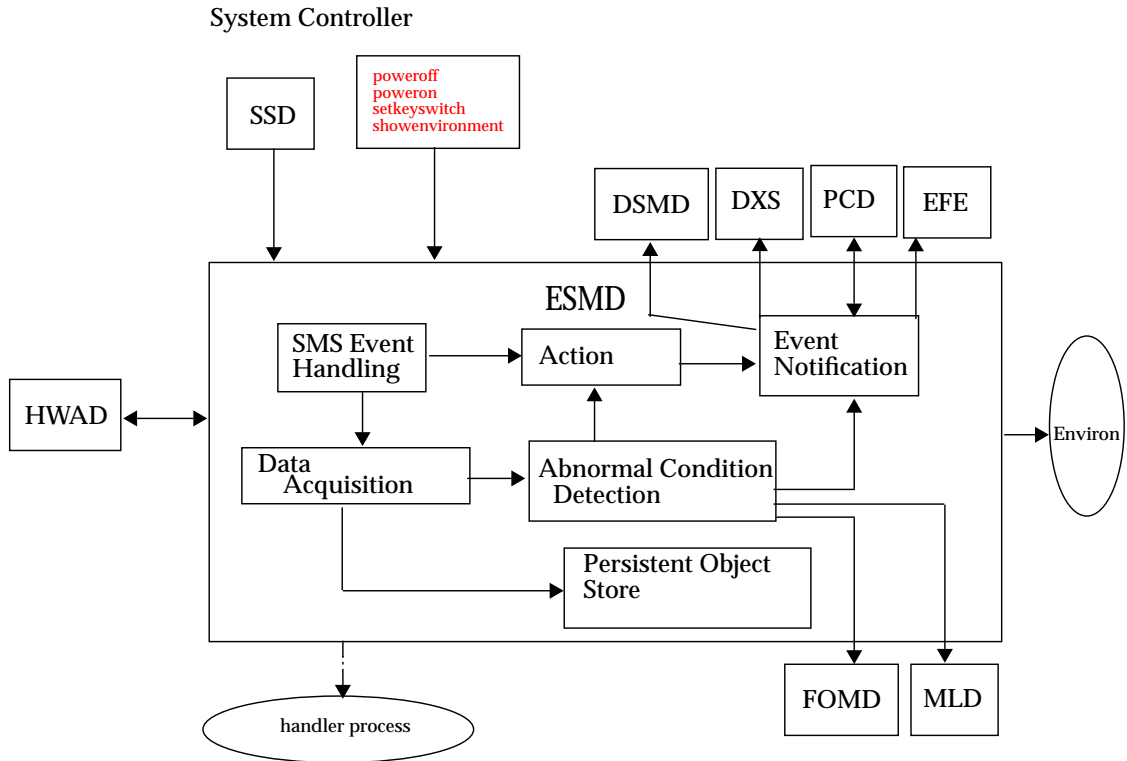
System Controller

SSD

poweroff
poweron
setkeyswitch
showenvironment

DSMD

DXS

PCD

EFE

ESMD

SMS Event Handling

Action

Event Notification

HWAD

Data Acquisition

Abnormal Condition Detection

Environ

Persistent Object Store

FOMD

MLD

handler process